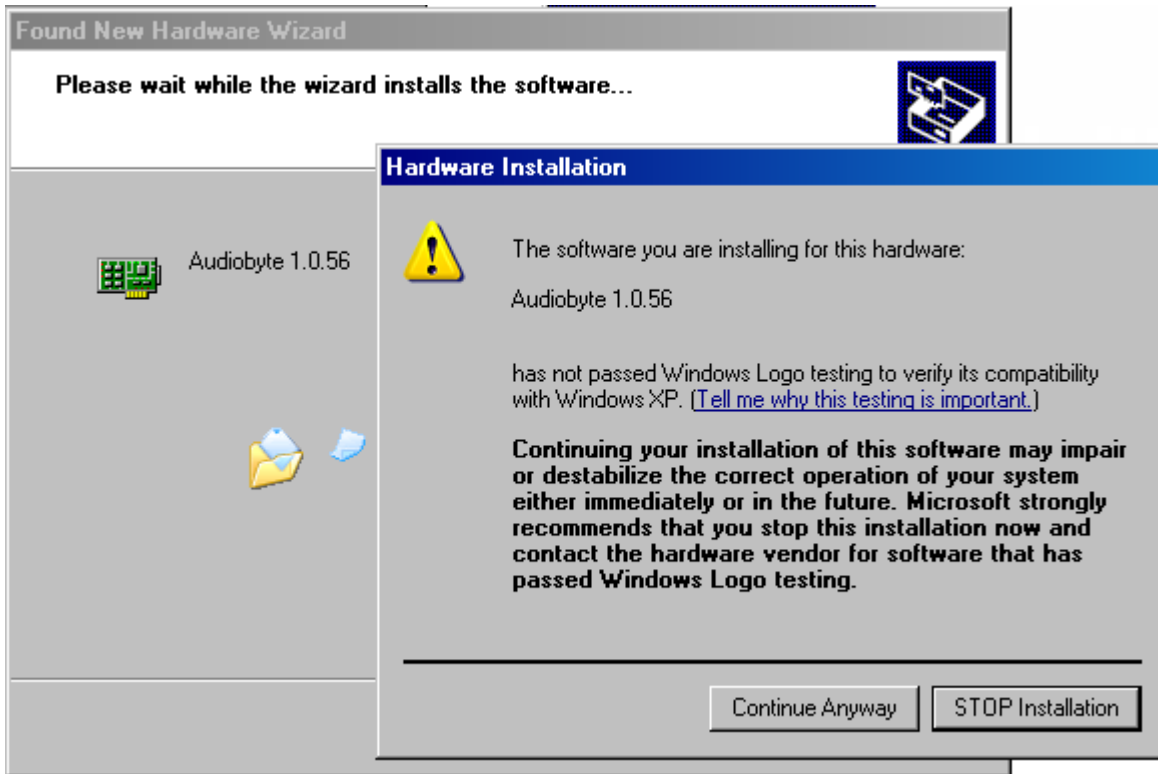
Found New Hardware Wizard

Please wait while the wizard installs the software...

Audiobyte 1.0.56

Hardware Installation

The software you are installing for this hardware:

Audiobyte 1.0.56

has not passed Windows Logo testing to verify its compatibility with Windows XP. (Tell me why this testing is important.)

Continuing your installation of this software may impair or destabilize the correct operation of your system either immediately or in the future. Microsoft strongly recommends that you stop this installation now and contact the hardware vendor for software that has passed Windows Logo testing.

Continue Anyway

STOP Installation